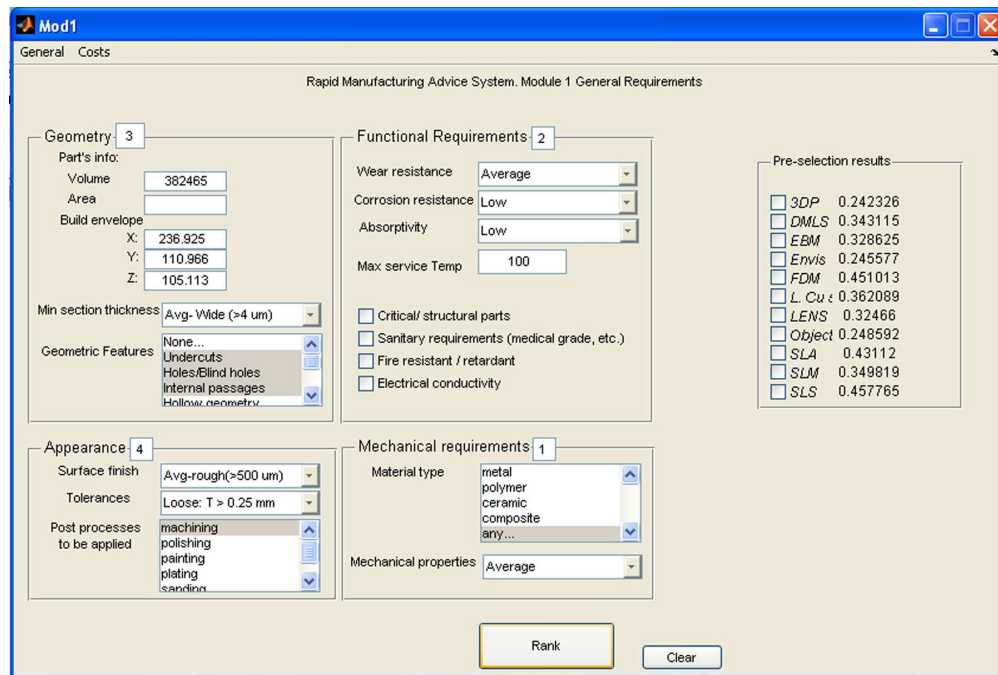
Mod1

General Costs

Rapid Manufacturing Advice System. Module 1 General Requirements

Geometry 3

Part's info:

Volume 382465

Area

Build envelope

X: 236.925

Y: 110.966

Z: 105.113

Min section thickness Avg- Wide (>4 um)

Geometric Features None... Undercuts Holes/Blind holes Internal passages Hollow geometry

Functional Requirements 2

Wear resistance Average

Corrosion resistance Low

Absorptivity Low

Max service Temp 100

Critical/ structural parts

Sanitary requirements (medical grade, etc.)

Fire resistant / retardant

Electrical conductivity

Pre-selection results

3DP 0.242326

DMLS 0.343115

EBM 0.328625

Envis 0.245577

FDM 0.451013

L. Cu 0.362089

LENS 0.32466

Object 0.248592

SLA 0.43112

SLM 0.349819

SLS 0.457765

Appearance 4

Surface finish Avg-rough(>500 um)

Tolerances Loose: T > 0.25 mm

Post processes to be applied machining polishing painting plating sanding

Mechanical requirements 1

Material type metal polymer ceramic composite any...

Mechanical properties Average

Rank

Clear